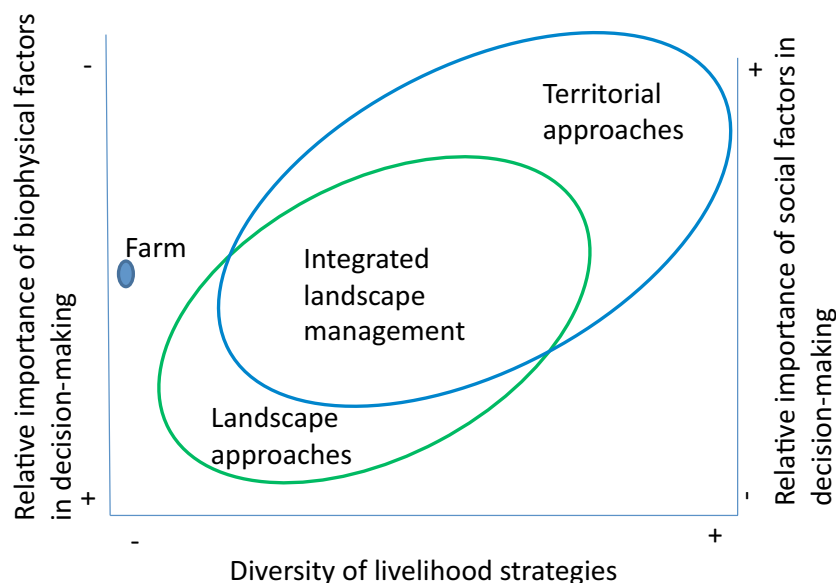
Relative importance of biophysical factors in decision-making

-

+

Territorial approaches

Farm

Integrated landscape management

Landscape approaches

Relative importance of social factors in decision-making

+

-

-

+

Diversity of livelihood strategies